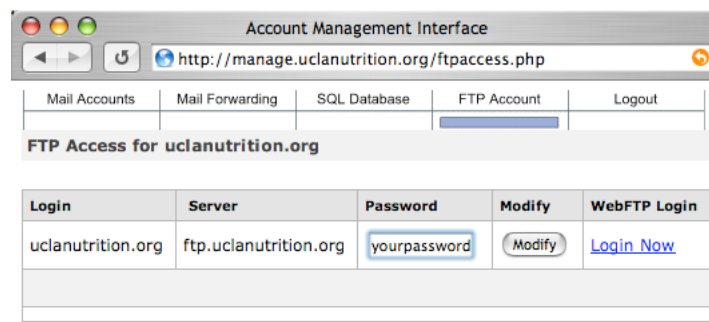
Account Management Interface

http://manage.uclanutrition.org/ftpaccess.php

Mail Accounts | Mail Forwarding | SQL Database | FTP Account | Logout

FTP Access for uclanutrition.org

| Login | Server | Password | Modify | WebFTP Login |
|---|---|---|---|---|
| uclanutrition.org | ftp.uclanutrition.org | yourpassword | Modify | Login Now |